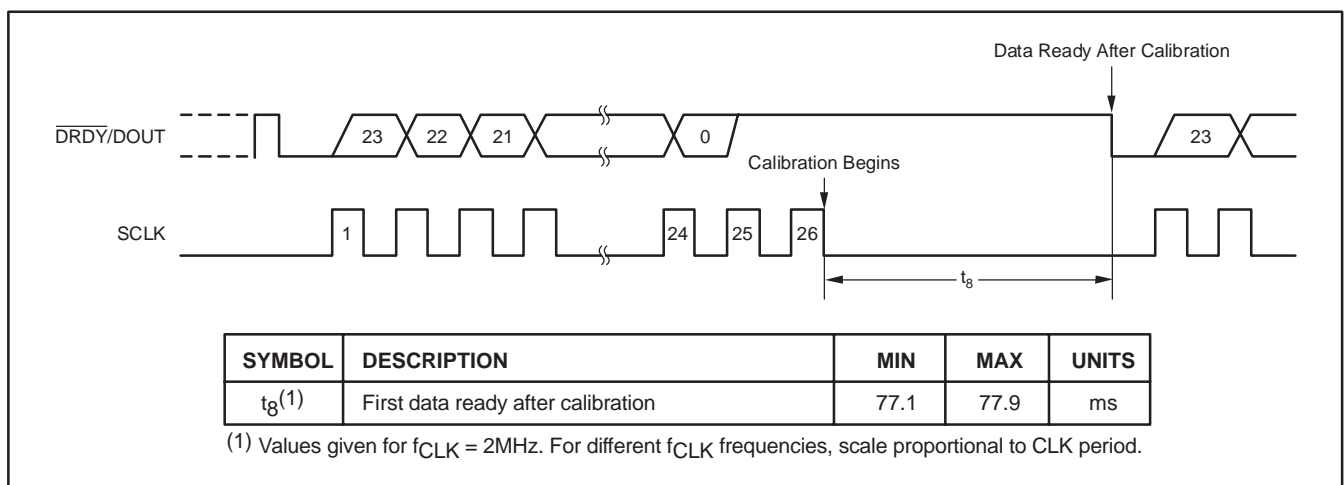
Data Ready After Calibration

$\overline{DRDY}$/DOUT

23 22 21 0 23

Calibration Begins

SCLK

1 24 25 26

$t_8$

| SYMBOL | DESCRIPTION | MIN | MAX | UNITS |
|---|---|---|---|---|
| $t_8^{(1)}$ | First data ready after calibration | 77.1 | 77.9 | ms |

(1) Values given for $f_{CLK}$ = 2MHz. For different $f_{CLK}$ frequencies, scale proportional to CLK period.